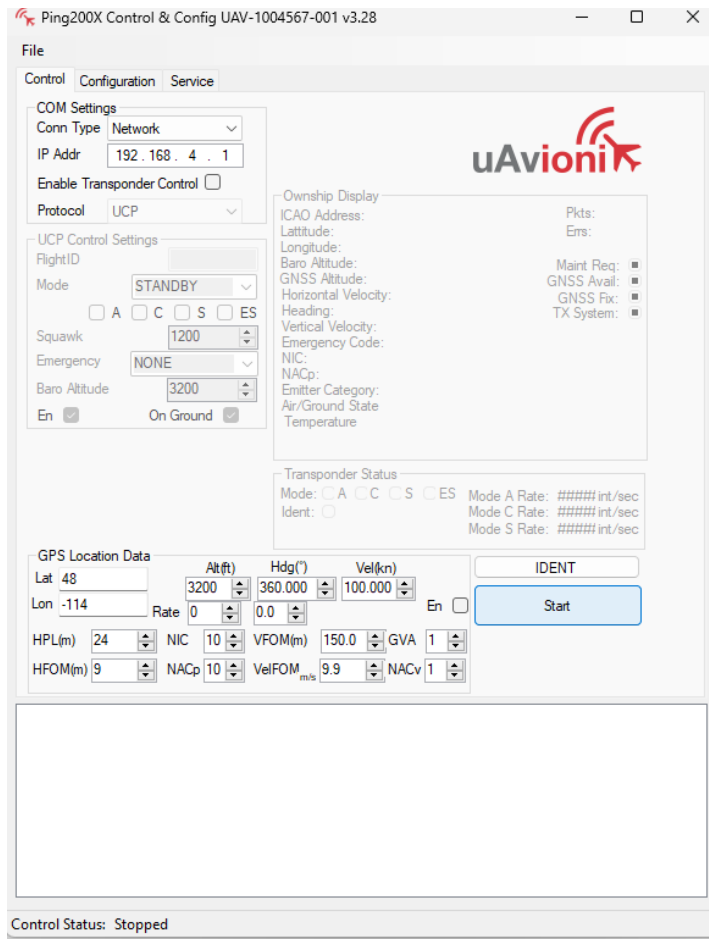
Ping200X Control & Config UAV-1004567-001 v3.28

File

Control Configuration Service

COM Settings
Conn Type Network
IP Addr 192 . 168 . 4 . 1
Enable Transponder Control
Protocol UCP

uAvionix

UCP Control Settings
FlightID
Mode STANDBY
A C S ES
Squawk 1200
Emergency NONE
Baro Altitude 3200
En On Ground

Ownship Display
ICAO Address:
Latitude:
Longitude:
Baro Altitude:
GNSS Altitude:
Horizontal Velocity:
Heading:
Vertical Velocity:
Emergency Code:
NIC:
NACp:
Emitter Category:
Air/Ground State
Temperature

Pkts:
Errs:

Maint Req:
GNSS Avail:
GNSS Fix:
TX System:

Transponder Status
Mode: A C S ES
Ident:
Mode A Rate: ##### int/sec
Mode C Rate: ##### int/sec
Mode S Rate: ##### int/sec

GPS Location Data
Lat 48
Lon -114
Alt(ft) 3200
Hdg(°) 360.000
Vel(kn) 100.000
Rate 0 0.0
En
HPL(m) 24 NIC 10 VFOM(m) 150.0 GVA 1
HFOM(m) 9 NACp 10 VelFOM m/s 9.9 NACv 1

IDENT
Start

Control Status: Stopped